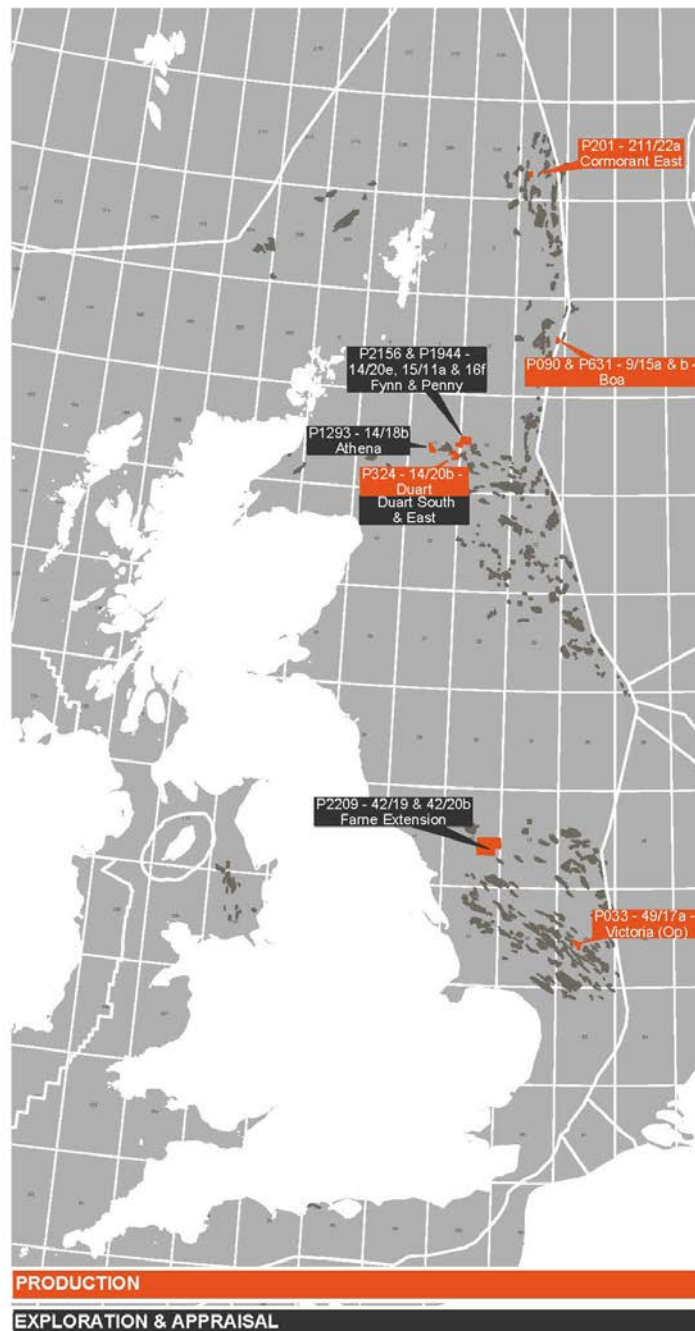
P201 - 211/22a
Cormorant East

P090 & P631 - 9/15a & b -
Boa

P2156 & P1944 -
14/20e, 15/11a & 16f
Fynn & Penny

P1293 - 14/18b
Athena

P324 - 14/20b -
Duart

Duart South
& East

P2209 - 42/19 & 42/20b
Farne Extension

P033 - 49/17a -
Victoria (Op)

PRODUCTION

EXPLORATION & APPRAISAL